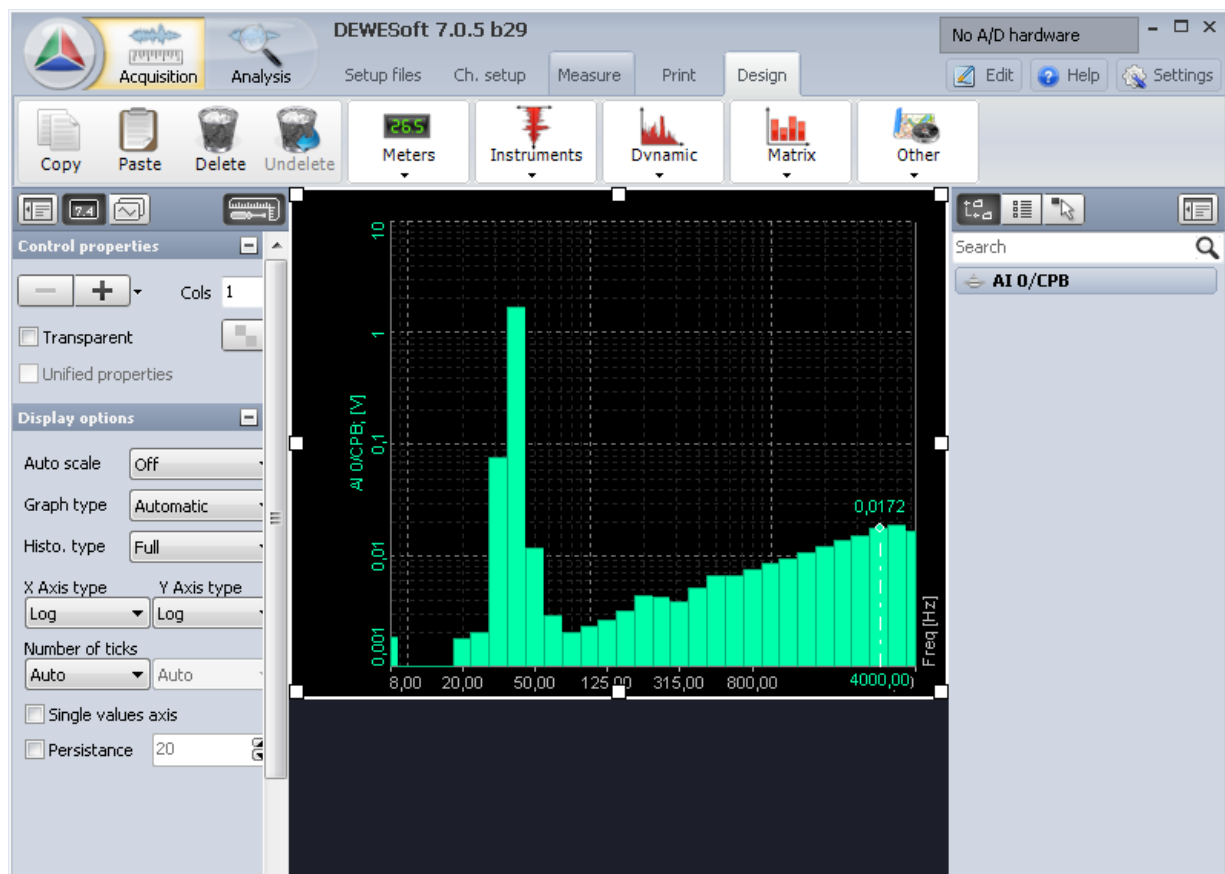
Acquisition
Analysis
DEWESoft 7.0.5 b29
Setup files
Ch. setup
Measure
Print
Design
No A/D hardware
Edit
Help
Settings

Copy
Paste
Delete
Undelete
26.5
Meters
Instruments
Dynamic
Matrix
Other

7.4

Control properties
Cols 1
Transparent
Unified properties

Display options
Auto scale Off
Graph type Automatic
Histo. type Full
X Axis type Log
Y Axis type Log
Number of ticks
Auto
Auto
Single values axis
Persistance 20

AI 0/CPB; [V]
10
1
0,1
0,01
0,001
0,0172
Freq [Hz]
8,00
20,00
50,00
125,00
315,00
800,00
4000,00

Search
AI 0/CPB